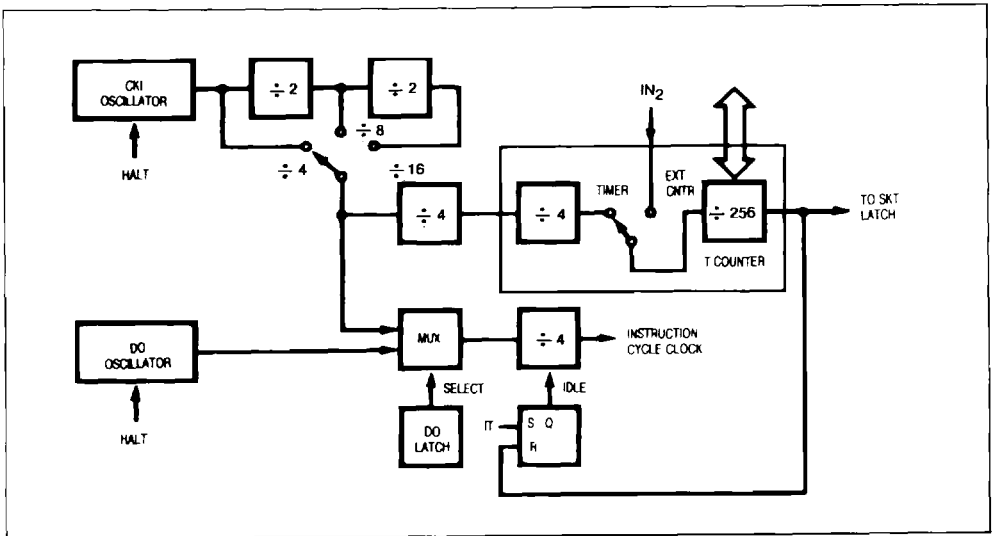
CKI OSCILLATOR

HALT

$\div 2$

$\div 2$

$\div 8$

$\div 4$

$\div 16$

$\div 4$

IN$_2$

$\div 4$

TIMER

EXT CNTR

$\div 256$

T COUNTER

TO SKT LATCH

DO OSCILLATOR

HALT

MUX

SELECT

DO LATCH

$\div 4$

INSTRUCTION CYCLE CLOCK

IDLE

IT

S Q

R